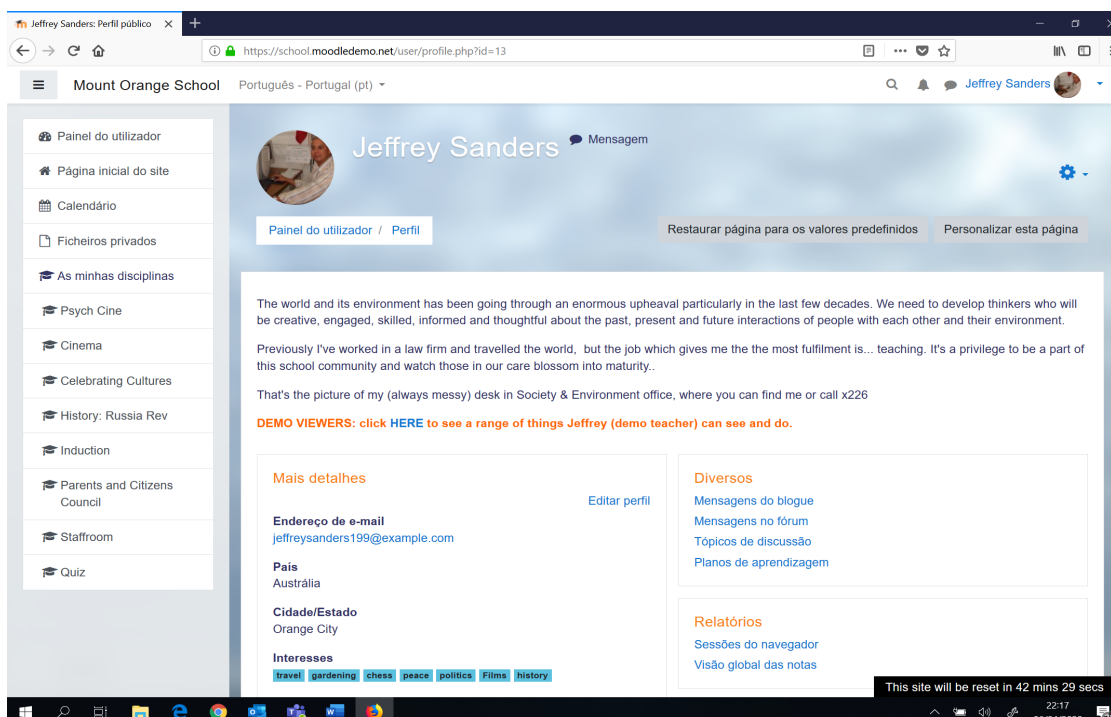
Jeffrey Sanders: Perfil público ×

https://school.moodledemo.net/user/profile.php?id=13

Mount Orange School Português - Portugal (pt) Jeffrey Sanders

Painel do utilizador
Página inicial do site
Calendário
Ficheiros privados
As minhas disciplinas
Psych Cine
Cinema
Celebrating Cultures
History: Russia Rev
Induction
Parents and Citizens Council
Staffroom
Quiz

Jeffrey Sanders Mensagem

Painel do utilizador / Perfil

Restaurar página para os valores predefinidos Personalizar esta página

The world and its environment has been going through an enormous upheaval particularly in the last few decades. We need to develop thinkers who will be creative, engaged, skilled, informed and thoughtful about the past, present and future interactions of people with each other and their environment.

Previously I've worked in a law firm and travelled the world, but the job which gives me the the most fulfilment is... teaching. It's a privilege to be a part of this school community and watch those in our care blossom into maturity..

That's the picture of my (always messy) desk in Society & Environment office, where you can find me or call x226

DEMO VIEWERS: click HERE to see a range of things Jeffrey (demo teacher) can see and do.

Mais detalhes
Editar perfil
Endereço de e-mail
jeffreysanders199@example.com
País
Austrália
Cidade/Estado
Orange City
Interesses
travel gardening chess peace politics Films history

Diversos
Mensagens do blogue
Mensagens no fórum
Tópicos de discussão
Planos de aprendizagem

Relatórios
Sessões do navegador
Visão global das notas

This site will be reset in 42 mins 29 secs

22:17